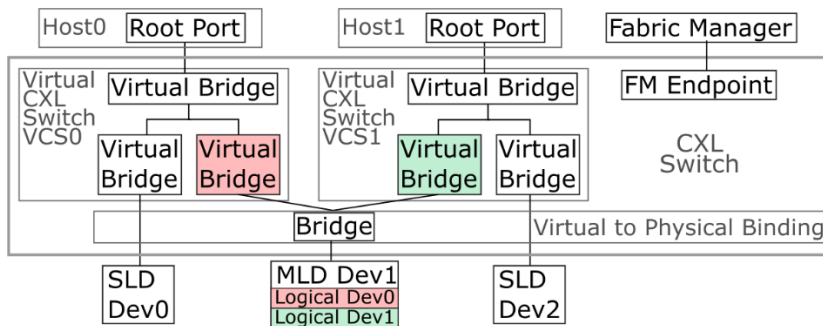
Host0 Root Port

Host1 Root Port

Fabric Manager

FM Endpoint

Virtual CXL Switch VCS0

Virtual Bridge

Virtual Bridge

Virtual Bridge

Virtual CXL Switch VCS1

Virtual Bridge

Virtual Bridge

Virtual Bridge

CXL Switch

Bridge

Virtual to Physical Binding

SLD Dev0

MLD Dev1

Logical Dev0

Logical Dev1

SLD Dev2